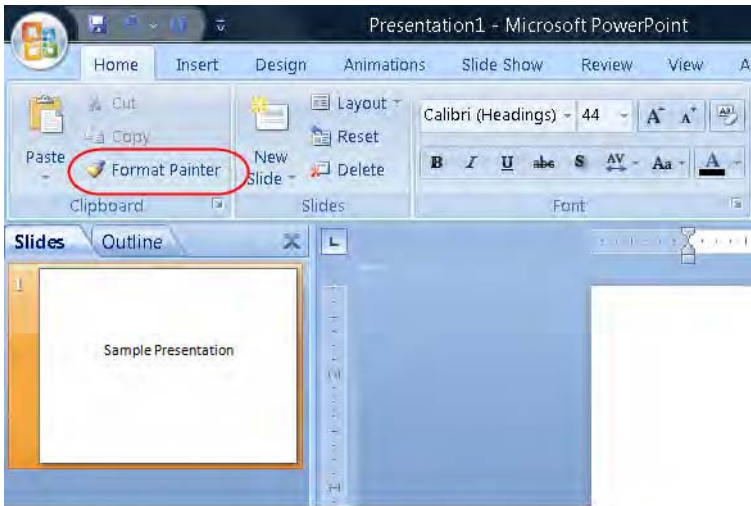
Presentation1 - Microsoft PowerPoint

Home Insert Design Animations Slide Show Review View A

Cut
Copy
Paste
Format Painter
Clipboard

Layout
Reset
New Slide
Delete
Slides

Calibri (Headings) 44
A A
B I U abc S AV Aa A
Font

Slides Outline

1

Sample Presentation